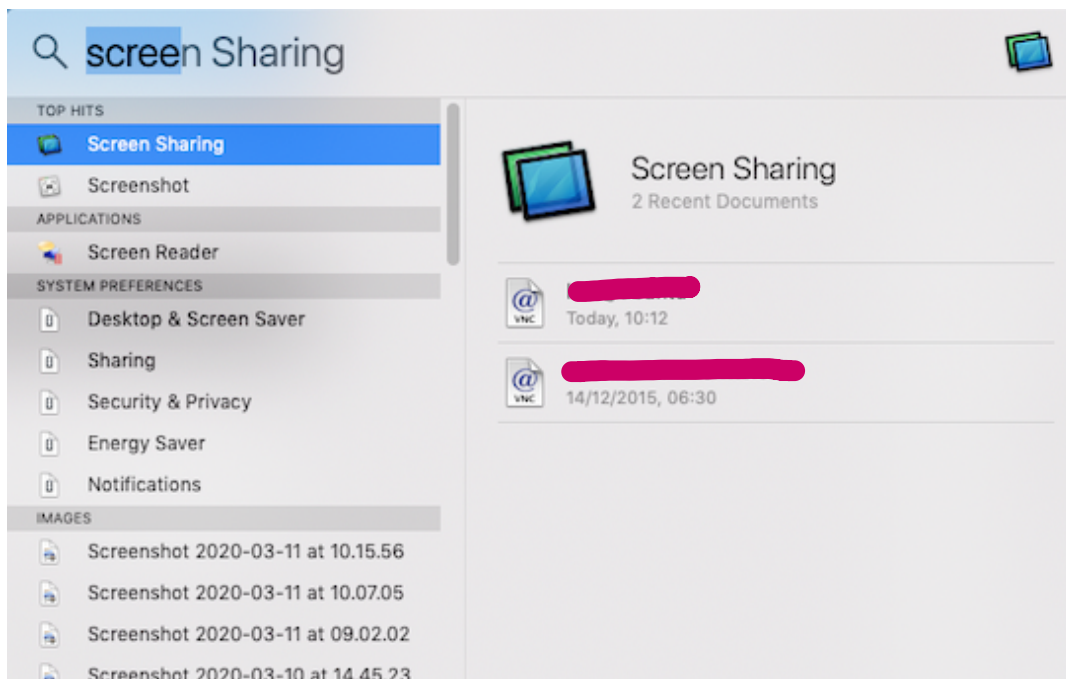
screen Sharing

TOP HITS
Screen Sharing
Screenshot
APPLICATIONS
Screen Reader
SYSTEM PREFERENCES
Desktop & Screen Saver
Sharing
Security & Privacy
Energy Saver
Notifications
IMAGES
Screenshot 2020-03-11 at 10.15.56
Screenshot 2020-03-11 at 10.07.05
Screenshot 2020-03-11 at 09.02.02
Screenshot 2020-03-10 at 14.45.23

Screen Sharing
2 Recent Documents

VNC
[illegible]
Today, 10:12

VNC
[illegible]
14/12/2015, 06:30